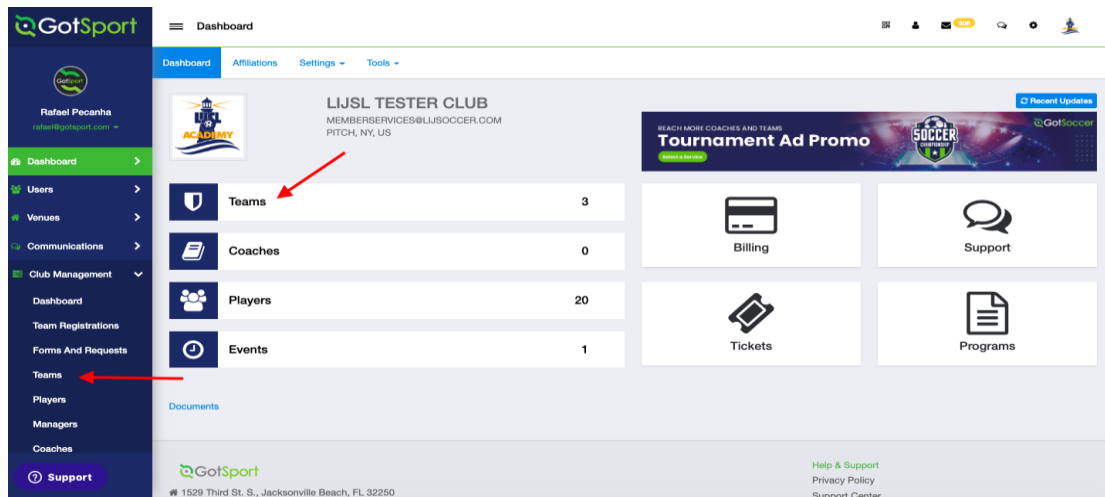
GotSport

Rafael Pecanha
rafael@gotsport.com

Dashboard
Users
Venues
Communications
Club Management
Dashboard
Team Registrations
Forms And Requests
Teams
Players
Managers
Coaches

Support

Dashboard

908

Dashboard Affiliations Settings Tools

LIJSL TESTER CLUB
MEMBERSERVICES@LIJSOCCER.COM
PITCH, NY, US

LIJSL ACADEMY

Recent Updates

REACH MORE COACHES AND TEAMS
Tournament Ad Promo
Select a Service
SOCCER CHAMPIONSHIP
GotSoccer

| Teams | 3 |
|---|---|
| Coaches | 0 |
| Players | 20 |
| Events | 1 |

Billing
Support
Tickets
Programs

Documents

GotSport
1529 Third St. S., Jacksonville Beach, FL 32250

Help & Support
Privacy Policy
Support Center